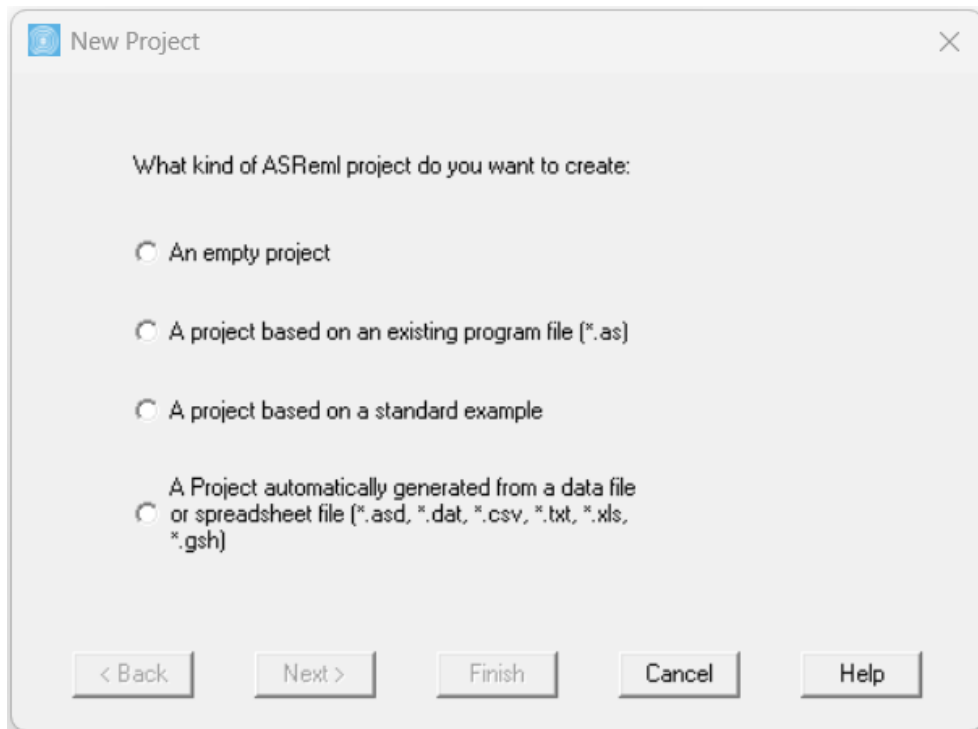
New Project

×

What kind of ASReml project do you want to create:

An empty project

A project based on an existing program file (*.as)

A project based on a standard example

A Project automatically generated from a data file or spreadsheet file (*.asd, *.dat, *.csv, *.txt, *.xls, *.gsh)

< Back

Next >

Finish

Cancel

Help